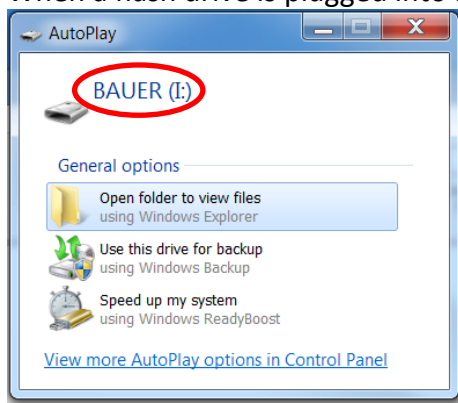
AutoPlay

BAUER (I:)

General options

Open folder to view files
using Windows Explorer

Use this drive for backup
using Windows Backup

Speed up my system
using Windows ReadyBoost

View more AutoPlay options in Control Panel